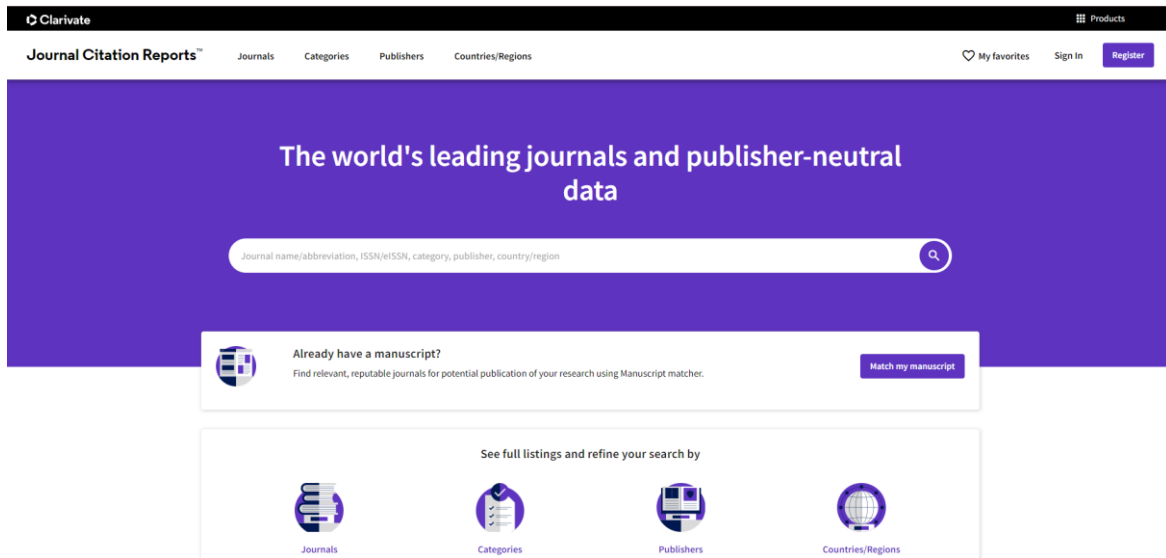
Clarivate

Products

Journal Citation Reports™ Journals Categories Publishers Countries/Regions

My favorites Sign In Register

The world's leading journals and publisher-neutral data

Journal name/abbreviation, ISSN/eISSN, category, publisher, country/region

Already have a manuscript?

Find relevant, reputable journals for potential publication of your research using Manuscript matcher.

Match my manuscript

See full listings and refine your search by

Journals Categories Publishers Countries/Regions